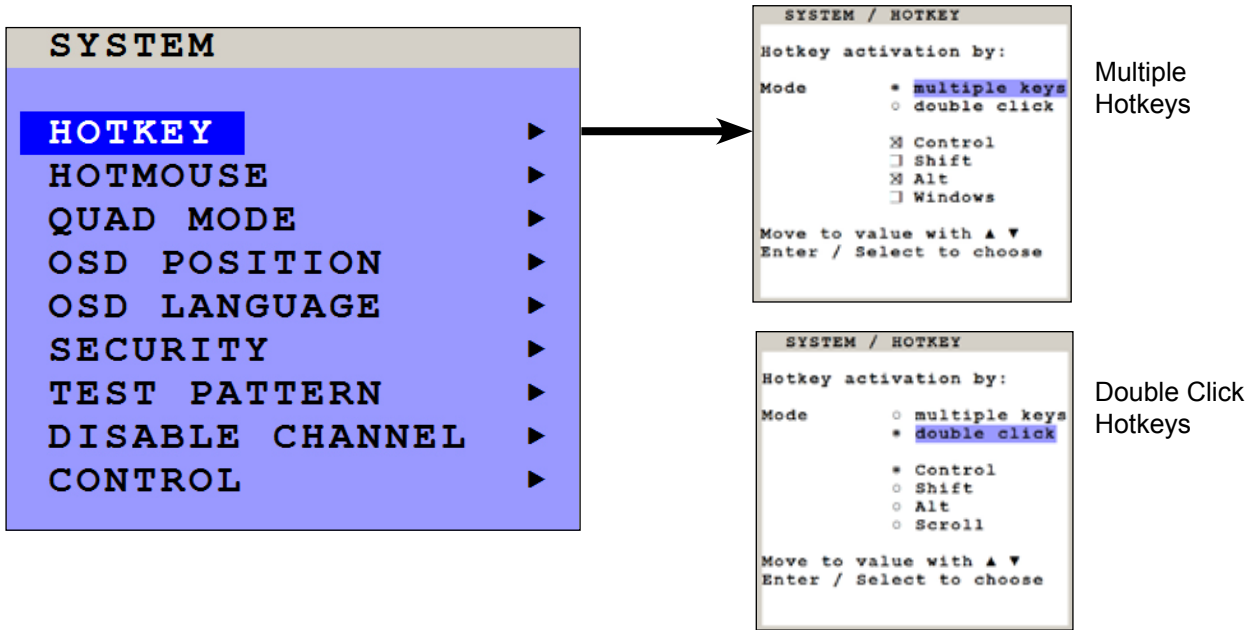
SYSTEM

HOTKEY ►
HOTMOUSE ►
QUAD MODE ►
OSD POSITION ►
OSD LANGUAGE ►
SECURITY ►
TEST PATTERN ►
DISABLE CHANNEL ►
CONTROL ►

SYSTEM / HOTKEY

Hotkey activation by:

Mode • multiple keys
○ double click

☒ Control
☐ Shift
☒ Alt
☐ Windows

Move to value with ▲ ▼
Enter / Select to choose

Multiple Hotkeys

SYSTEM / HOTKEY

Hotkey activation by:

Mode ○ multiple keys
• double click

• Control
○ Shift
○ Alt
○ Scroll

Move to value with ▲ ▼
Enter / Select to choose

Double Click Hotkeys